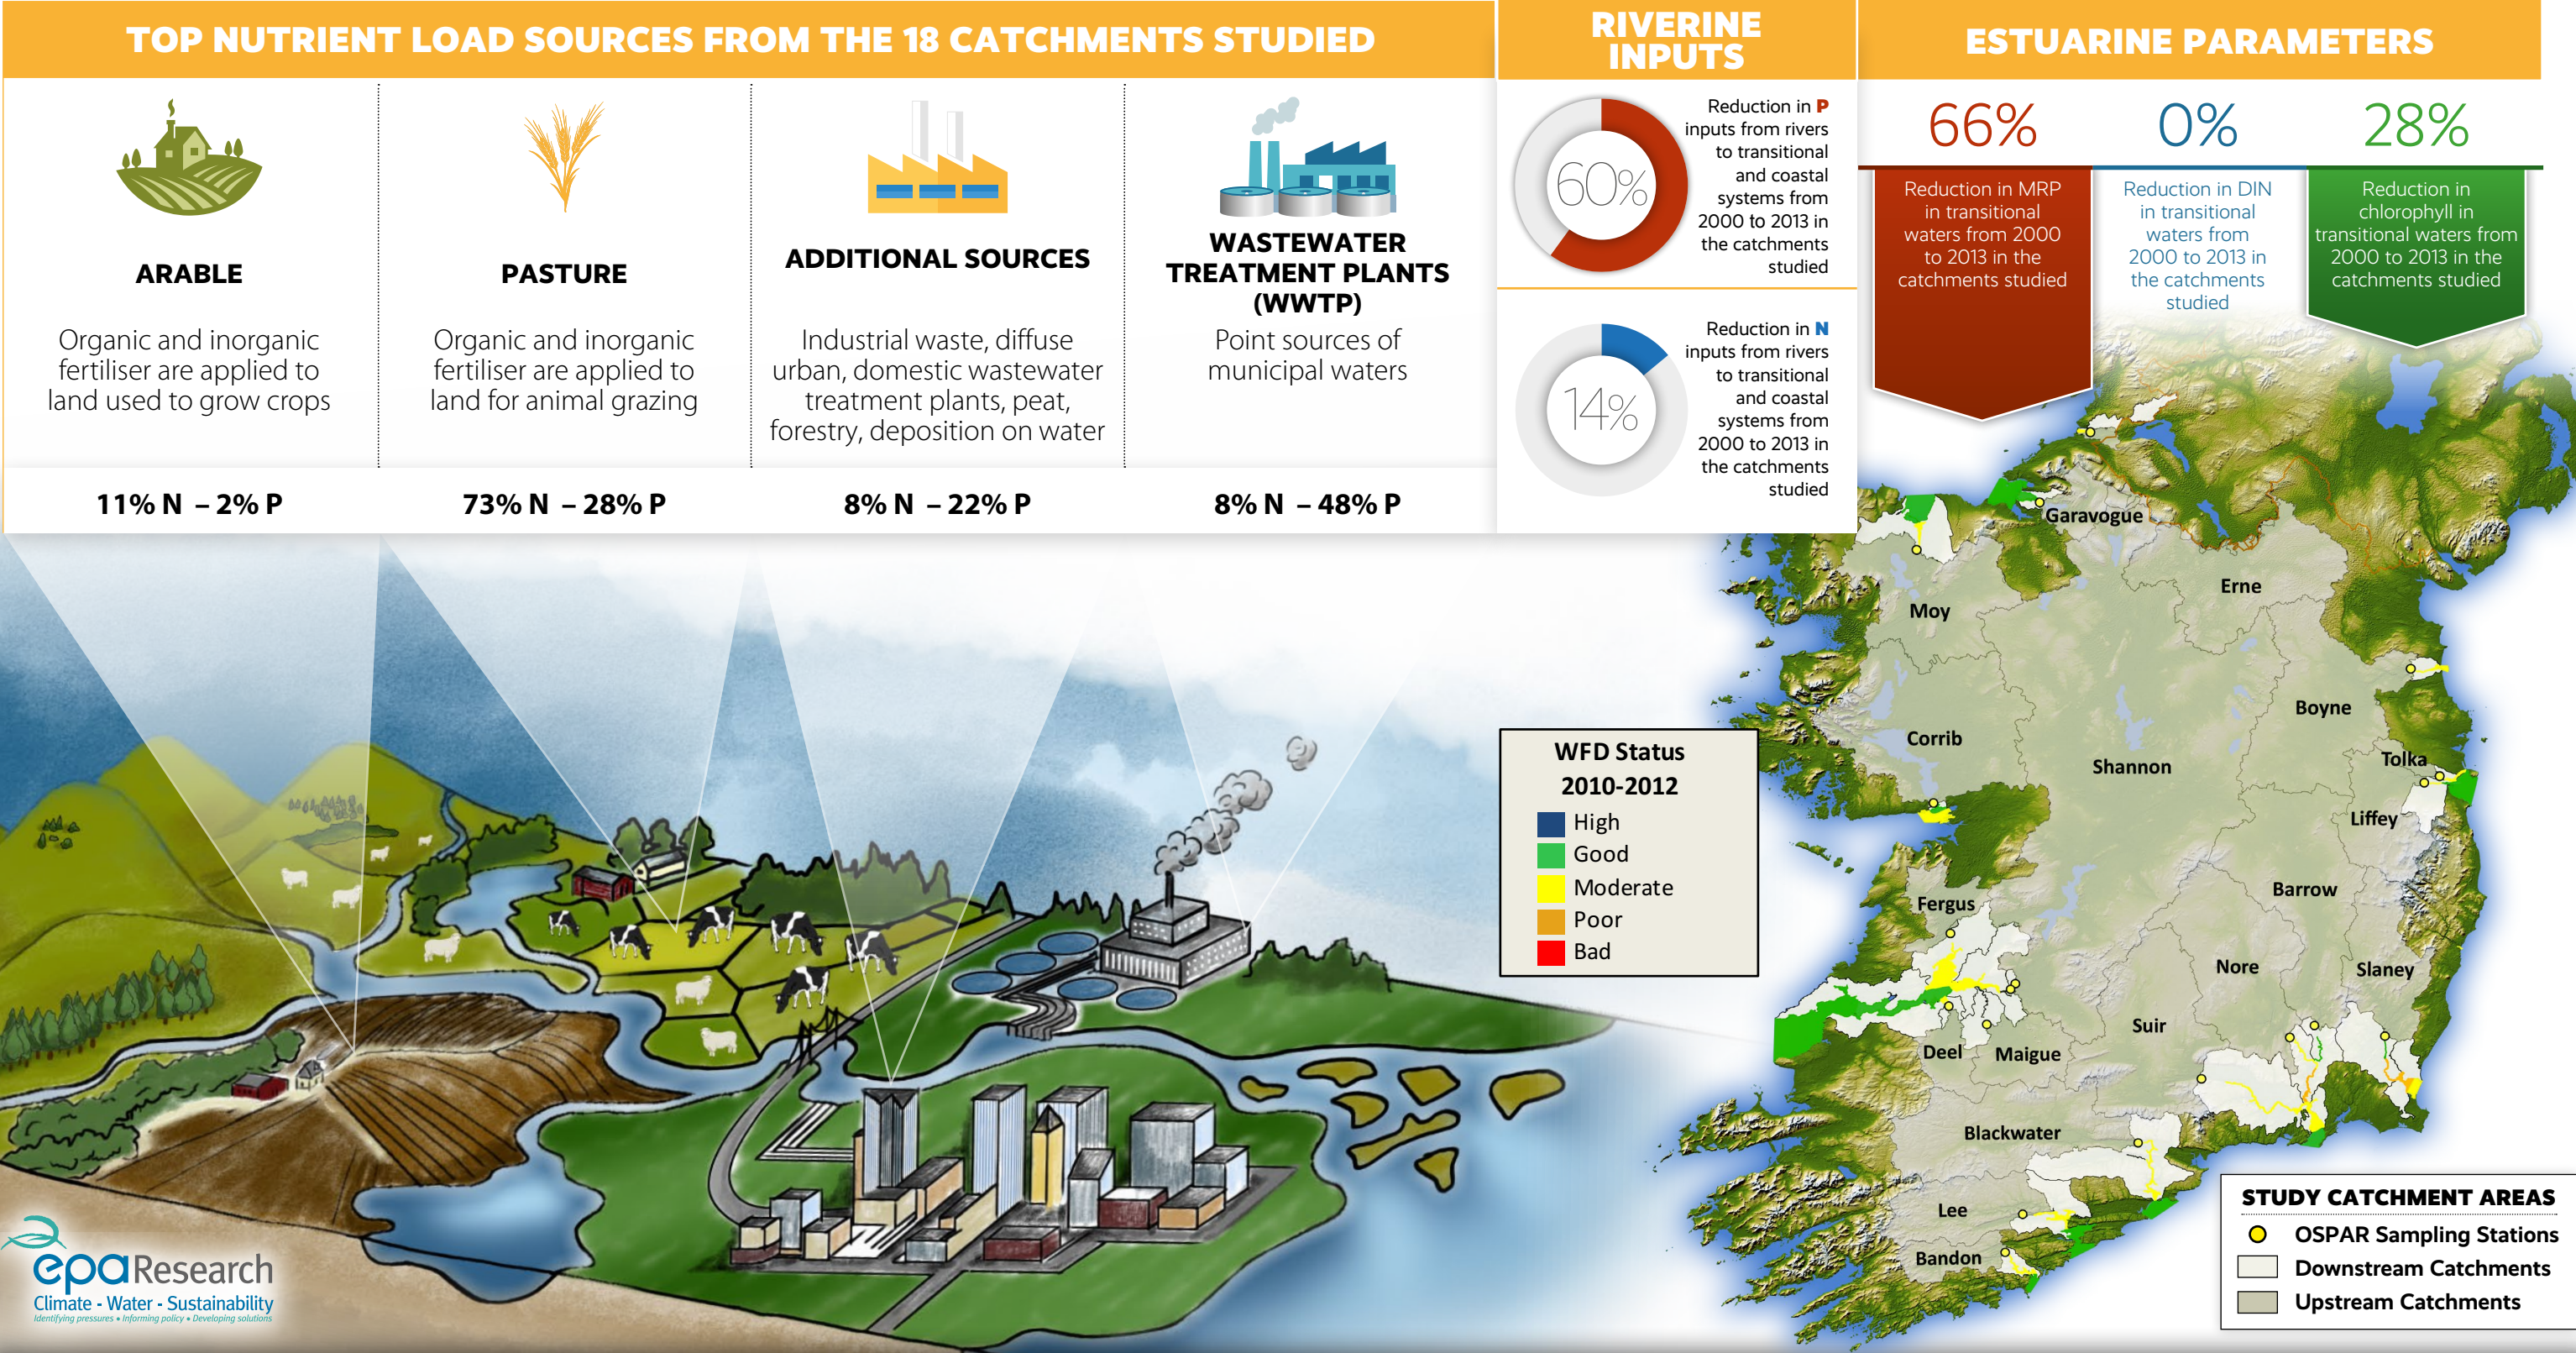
TOP NUTRIENT LOAD SOURCES FROM THE 18 CATCHMENTS STUDIED

ARABLE

Organic and inorganic fertiliser are applied to land used to grow crops

11% N – 2% P

PASTURE

Organic and inorganic fertiliser are applied to land for animal grazing

73% N – 28% P

ADDITIONAL SOURCES

Industrial waste, diffuse urban, domestic wastewater treatment plants, peat, forestry, deposition on water

8% N – 22% P

WASTEWATER TREATMENT PLANTS (WWTP)

Point sources of municipal waters

8% N – 48% P

RIVERINE INPUTS

60%

Reduction in P inputs from rivers to transitional and coastal systems from 2000 to 2013 in the catchments studied

14%

Reduction in N inputs from rivers to transitional and coastal systems from 2000 to 2013 in the catchments studied

ESTUARINE PARAMETERS

66%

Reduction in MRP in transitional waters from 2000 to 2013 in the catchments studied

0%

Reduction in DIN in transitional waters from 2000 to 2013 in the catchments studied

28%

Reduction in chlorophyll in transitional waters from 2000 to 2013 in the catchments studied

Garavogue
Erne
Moy
Boyne
Corrib
Shannon
Tolka
Liffey
Fergus
Barrow
Nore
Slaney
Suir
Deel
Maigue
Blackwater
Lee
Bandon

WFD Status 2010-2012
High
Good
Moderate
Poor
Bad

STUDY CATCHMENT AREAS
OSPAR Sampling Stations
Downstream Catchments
Upstream Catchments

epaResearch
Climate - Water - Sustainability
Identifying pressures • Informing policy • Developing solutions